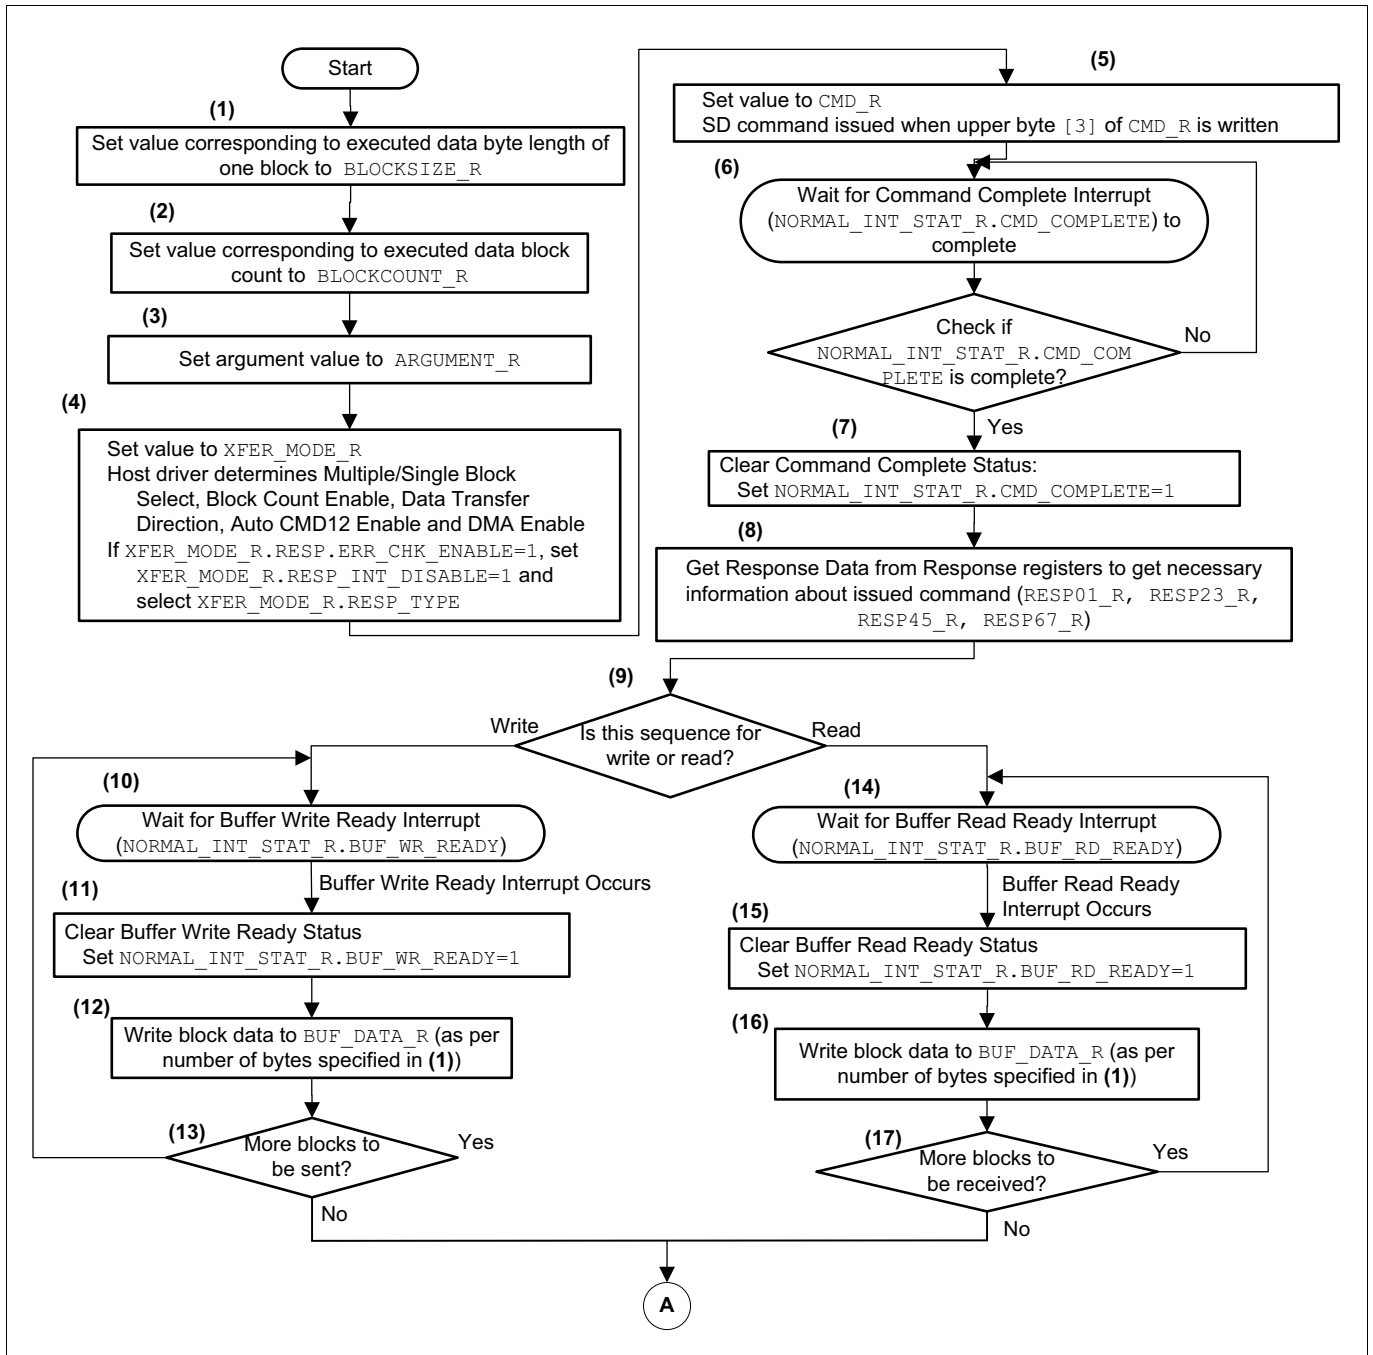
Start

(1)
Set value corresponding to executed data byte length of one block to BLOCKSIZE_R

(2)
Set value corresponding to executed data block count to BLOCKCOUNT_R

(3)
Set argument value to ARGUMENT_R

(4)
Set value to XFER_MODE_R
Host driver determines Multiple/Single Block Select, Block Count Enable, Data Transfer Direction, Auto CMD12 Enable and DMA Enable
If XFER_MODE_R.RESP_ERR_CHK_ENABLE=1, set XFER_MODE_R.RESP_INT_DISABLE=1 and select XFER_MODE_R.RESP_TYPE

(5)
Set value to CMD_R
SD command issued when upper byte [3] of CMD_R is written

(6)
Wait for Command Complete Interrupt (NORMAL_INT_STAT_R.CMD_COMPLETE) to complete

Check if NORMAL_INT_STAT_R.CMD_COMPLETE is complete?

No

Yes

(7)
Clear Command Complete Status:
Set NORMAL_INT_STAT_R.CMD_COMPLETE=1

(8)
Get Response Data from Response registers to get necessary information about issued command (RESP01_R, RESP23_R, RESP45_R, RESP67_R)

(9)
Is this sequence for write or read?

Write

Read

(10)
Wait for Buffer Write Ready Interrupt (NORMAL_INT_STAT_R.BUF_WR_READY)

Buffer Write Ready Interrupt Occurs

(11)
Clear Buffer Write Ready Status
Set NORMAL_INT_STAT_R.BUF_WR_READY=1

(12)
Write block data to BUF_DATA_R (as per number of bytes specified in (1))

(13)
More blocks to be sent?

Yes

No

(14)
Wait for Buffer Read Ready Interrupt (NORMAL_INT_STAT_R.BUF_RD_READY)

Buffer Read Ready Interrupt Occurs

(15)
Clear Buffer Read Ready Status
Set NORMAL_INT_STAT_R.BUF_RD_READY=1

(16)
Write block data to BUF_DATA_R (as per number of bytes specified in (1))

(17)
More blocks to be received?

Yes

No

A